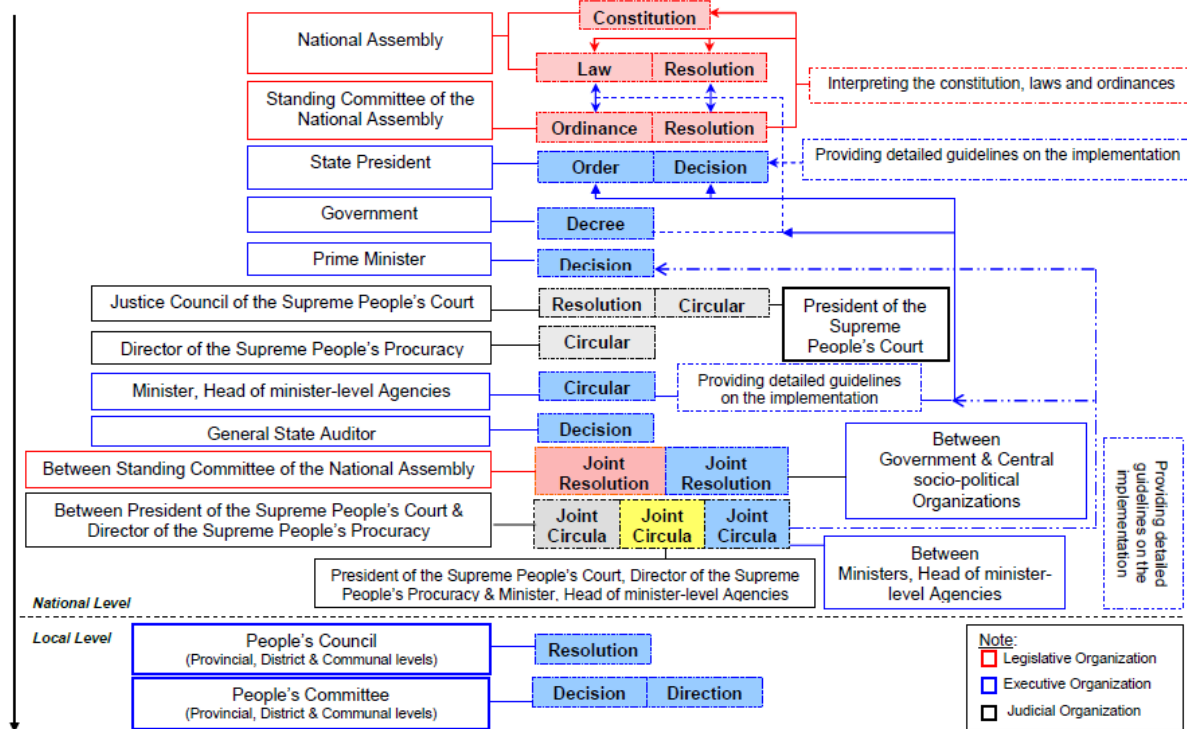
Constitution

National Assembly

Law | Resolution

Interpreting the constitution, laws and ordinances

Standing Committee of the National Assembly

Ordinance | Resolution

State President

Order | Decision

Providing detailed guidelines on the implementation

Government

Decree

Prime Minister

Decision

Justice Council of the Supreme People's Court

Resolution | Circular

President of the Supreme People's Court

Director of the Supreme People's Procuracy

Circular

Minister, Head of minister-level Agencies

Circular

Providing detailed guidelines on the implementation

General State Auditor

Decision

Between Standing Committee of the National Assembly

Joint Resolution | Joint Resolution

Between Government & Central socio-political Organizations

Between President of the Supreme People's Court & Director of the Supreme People's Procuracy

Joint Circula | Joint Circula | Joint Circula

Between Ministers, Head of minister-level Agencies

President of the Supreme People's Court, Director of the Supreme People's Procuracy & Minister, Head of minister-level Agencies

Providing detailed guidelines on the implementation

National Level

Local Level

People's Council
(Provincial, District & Communal levels)

Resolution

People's Committee
(Provincial, District & Communal levels)

Decision | Direction

Note:
Legislative Organization
Executive Organization
Judicial Organization